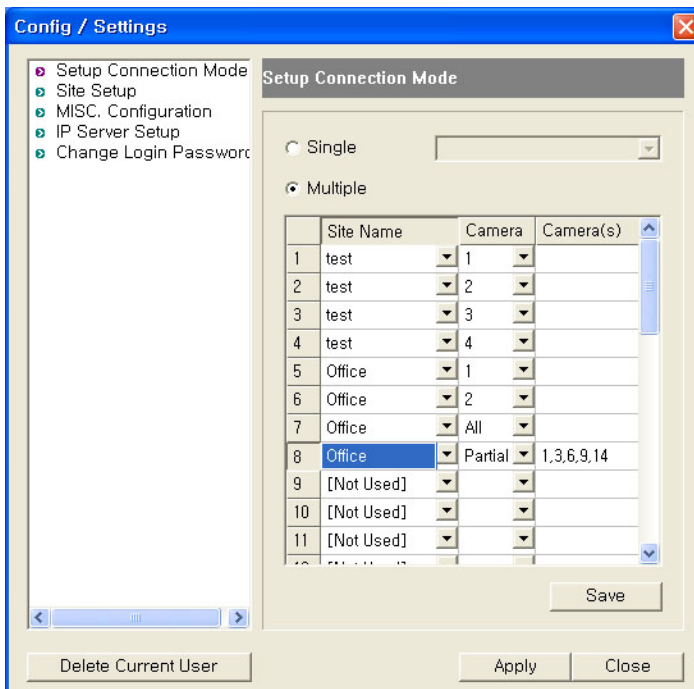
Config / Settings

Setup Connection Mode
Site Setup
MISC. Configuration
IP Server Setup
Change Login Passworc

Setup Connection Mode

Single

Multiple

| | Site Name | Camera | Camera(s) |
|---|---|---|---|
| 1 | test | 1 | |
| 2 | test | 2 | |
| 3 | test | 3 | |
| 4 | test | 4 | |
| 5 | Office | 1 | |
| 6 | Office | 2 | |
| 7 | Office | All | |
| 8 | Office | Partial | 1,3,6,9,14 |
| 9 | [Not Used] | | |
| 10 | [Not Used] | | |
| 11 | [Not Used] | | |
| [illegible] | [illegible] | | |

Save

Delete Current User

Apply

Close